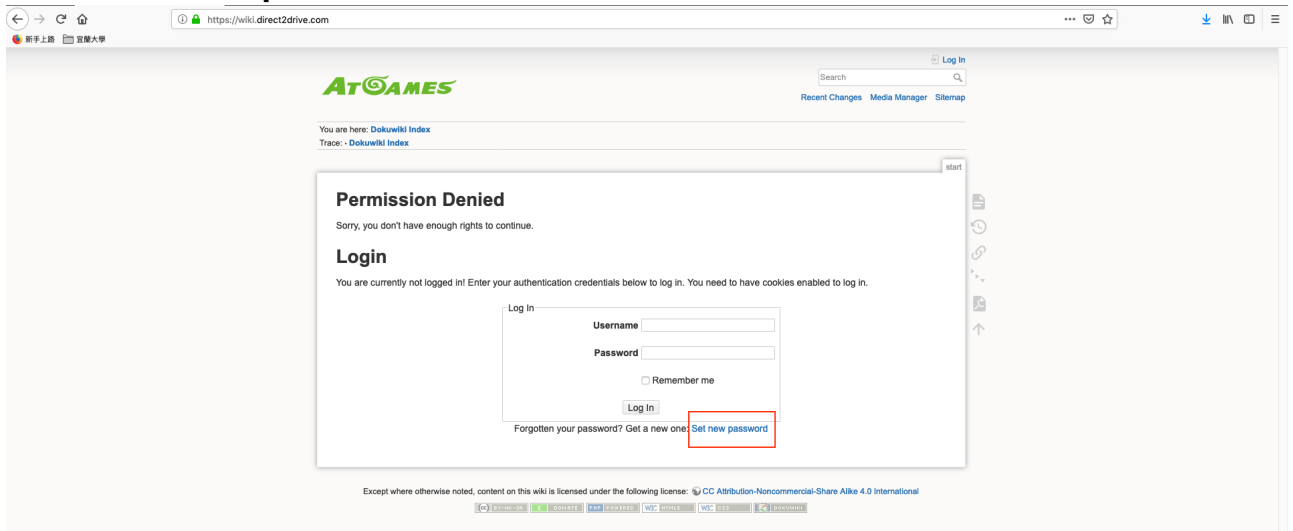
https://wiki.direct2drive.com

新手上路 宜蘭大學

Log In

Search

AtGames

Recent Changes Media Manager Sitemap

You are here: Dokuwiki Index
Trace: · Dokuwiki Index

start

Permission Denied

Sorry, you don't have enough rights to continue.

Login

You are currently not logged in! Enter your authentication credentials below to log in. You need to have cookies enabled to log in.

Log In

Username

Password

Remember me

Log In

Forgotten your password? Get a new one: Set new password

Except where otherwise noted, content on this wiki is licensed under the following license: CC Attribution-Noncommercial-Share Alike 4.0 International

BY-NC-SA DONATE PHP POWERED W3C HTML5 W3C CSS DOKUWIKI